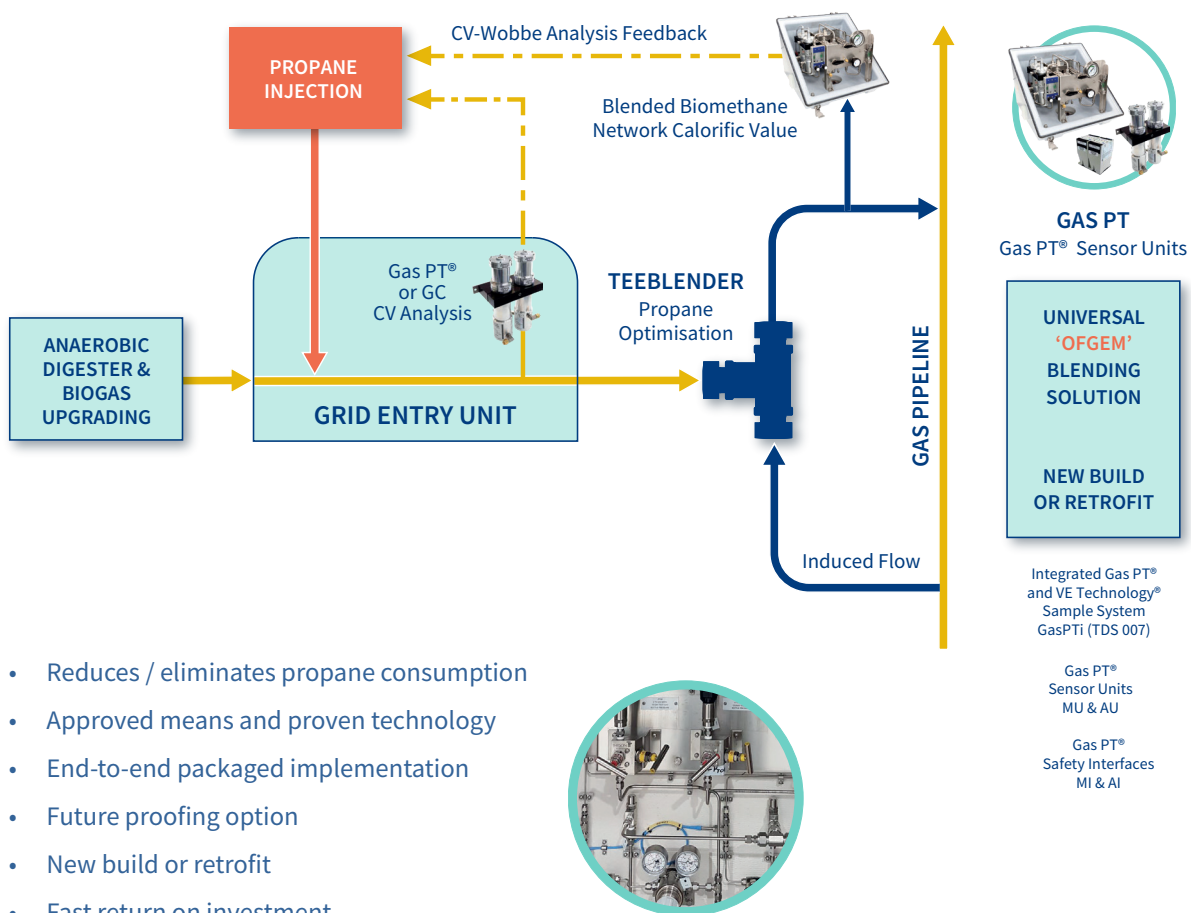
CV-Wobbe Analysis Feedback

PROPANE INJECTION

Blended Biomethane Network Calorific Value

GAS PT
Gas PT® Sensor Units

Gas PT® or GC CV Analysis

TEEBLENDER
Propane Optimisation

ANAEROBIC DIGESTER & BIOGAS UPGRADING

GRID ENTRY UNIT

GAS PIPELINE

UNIVERSAL 'OFGEM' BLENDING SOLUTION

NEW BUILD OR RETROFIT

Induced Flow

Integrated Gas PT® and VE Technology® Sample System GasPTi (TDS 007)

Gas PT® Sensor Units MU & AU

Gas PT® Safety Interfaces MI & AI

• Reduces / eliminates propane consumption
• Approved means and proven technology
• End-to-end packaged implementation
• Future proofing option
• New build or retrofit
• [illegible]